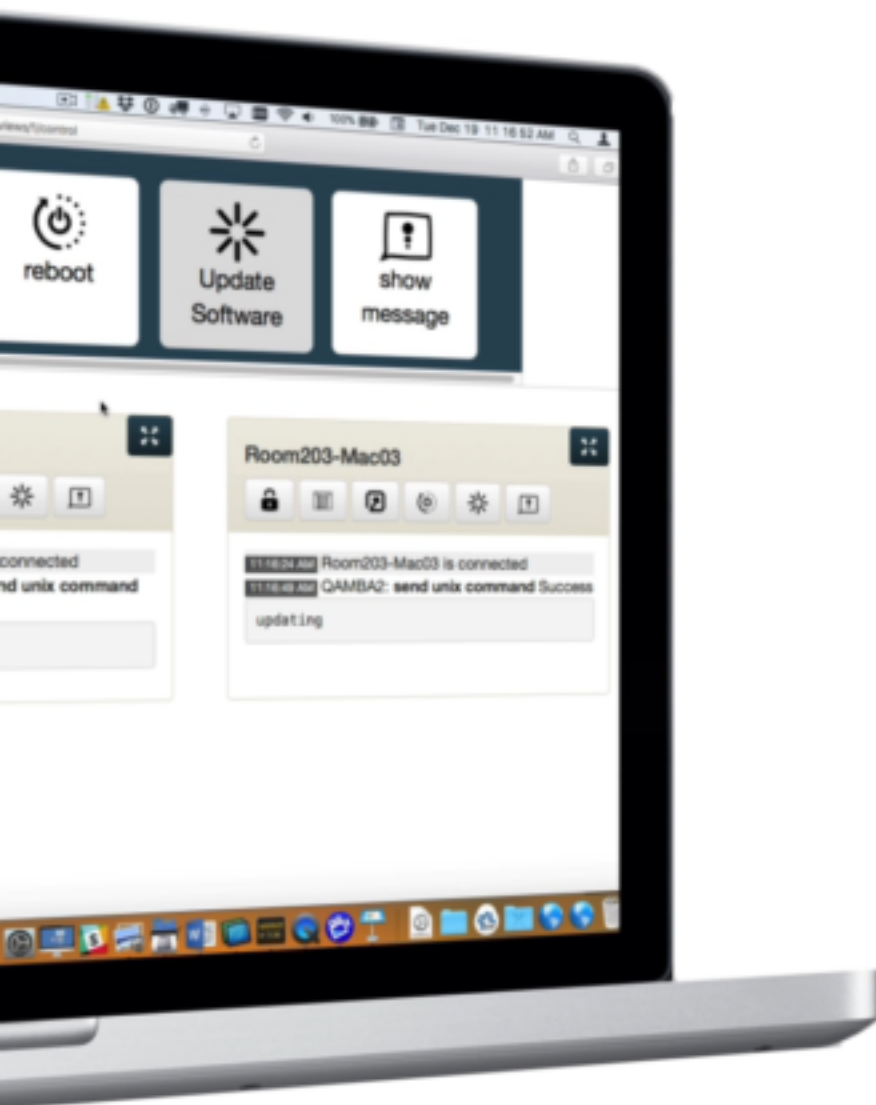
100% Tue Dec 19 11:16:52 AM

reboot

Update Software

show message

connected
nd unix command

Room203-Mac03

11:16:24 AM Room203-Mac03 is connected
11:16:48 AM QAMBA2: send unix command Success

updating